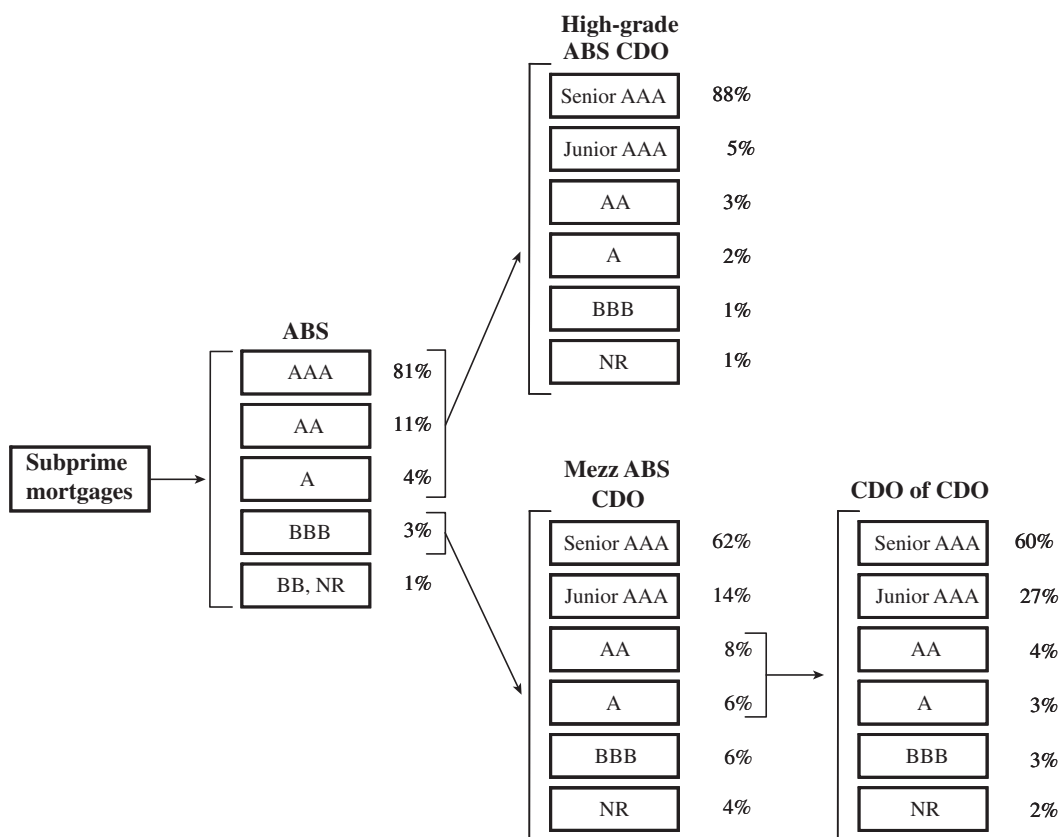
High-grade ABS CDO

Senior AAA 88%

Junior AAA 5%

AA 3%

A 2%

BBB 1%

NR 1%

ABS

AAA 81%

AA 11%

A 4%

BBB 3%

BB, NR 1%

Subprime mortgages

Mezz ABS CDO

Senior AAA 62%

Junior AAA 14%

AA 8%

A 6%

BBB 6%

NR 4%

CDO of CDO

Senior AAA 60%

Junior AAA 27%

AA 4%

A 3%

BBB 3%

NR 2%